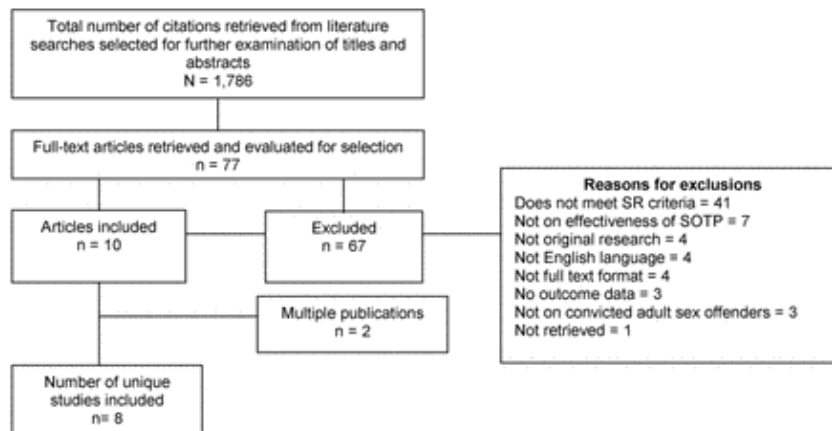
Total number of citations retrieved from literature searches selected for further examination of titles and abstracts
N = 1,786

Full-text articles retrieved and evaluated for selection
n = 77

Articles included
n = 10

Excluded
n = 67

Reasons for exclusions
Does not meet SR criteria = 41
Not on effectiveness of SOTP = 7
Not original research = 4
Not English language = 4
Not full text format = 4
No outcome data = 3
Not on convicted adult sex offenders = 3
Not retrieved = 1

Multiple publications
n = 2

Number of unique studies included
n= 8